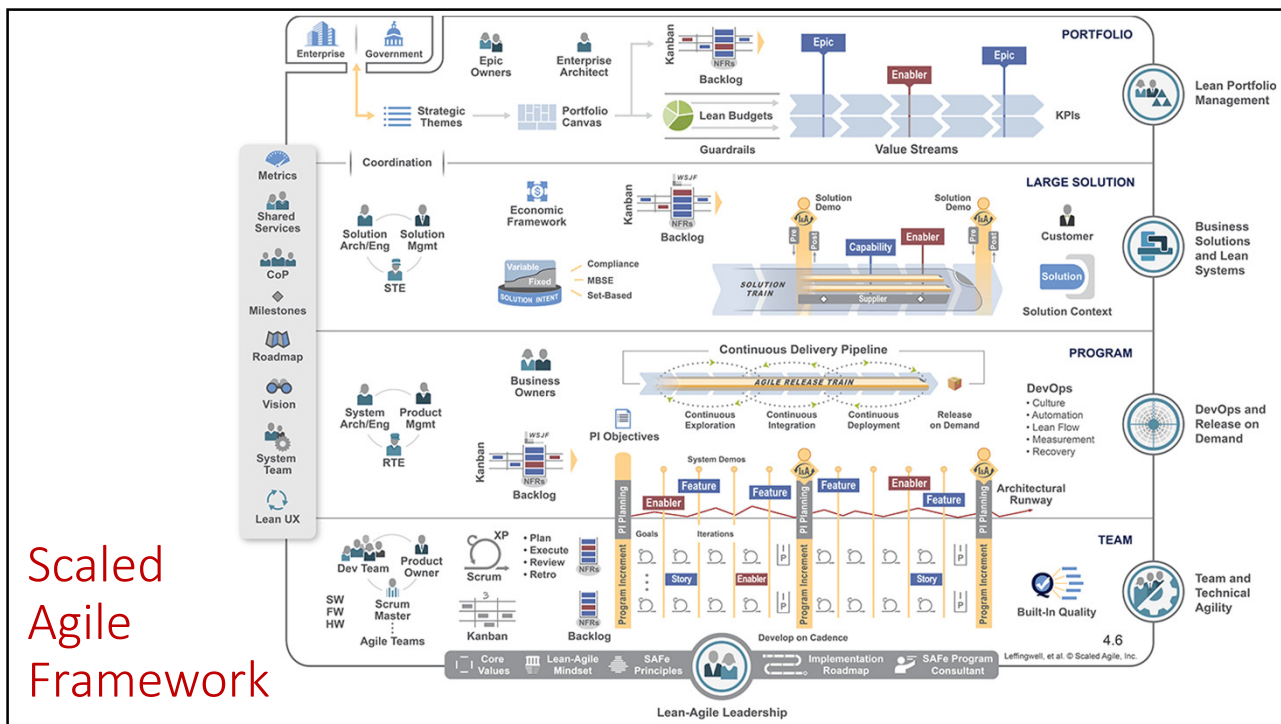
Enterprise
Government
Epic Owners
Enterprise Architect
Kanban
NFRs
Backlog
Epic
Enabler
Epic
PORTFOLIO
Lean Portfolio Management
Strategic Themes
Portfolio Canvas
Lean Budgets
Guardrails
Value Streams
KPIs
Metrics
Shared Services
CoP
Milestones
Roadmap
Vision
System Team
Lean UX
Coordination
LARGE SOLUTION
Solution Arch/Eng
Solution Mgmt
STE
Economic Framework
Kanban
WSJF
NFRs
Backlog
Variable
Fixed
SOLUTION INTENT
Compliance
MBSE
Set-Based
Solution Demo
Solution Demo
Pre
Post
Capability
Enabler
Pre
Post
SOLUTION TRAIN
Supplier
Customer
Solution
Solution Context
Business Solutions and Lean Systems
PROGRAM
Business Owners
Continuous Delivery Pipeline
AGILE RELEASE TRAIN
Continuous Exploration
Continuous Integration
Continuous Deployment
Release on Demand
DevOps
• Culture
• Automation
• Lean Flow
• Measurement
• Recovery
DevOps and Release on Demand
System Arch/Eng
Product Mgmt
RTE
PI Objectives
Kanban
WSJF
NFRs
Backlog
System Demos
Enabler
Feature
Feature
Feature
Enabler
Feature
Architectural Runway
PI Planning
PI Planning
PI Planning
TEAM
Dev Team
Product Owner
Scrum Master
SW
FW
HW
Agile Teams
XP
Scrum
• Plan
• Execute
• Review
• Retro
NFRs
Kanban
Backlog
Goals
Iterations
Story
Enabler
Story
IP
IP
IP
Program Increment
Program Increment
Program Increment
Develop on Cadence
Built-In Quality
Team and Technical Agility
4.6
Leffingwell, et al. © Scaled Agile, Inc.
Core Values
Lean-Agile Mindset
SAFe Principles
Implementation Roadmap
SAFe Program Consultant
Lean-Agile Leadership
Scaled Agile Framework